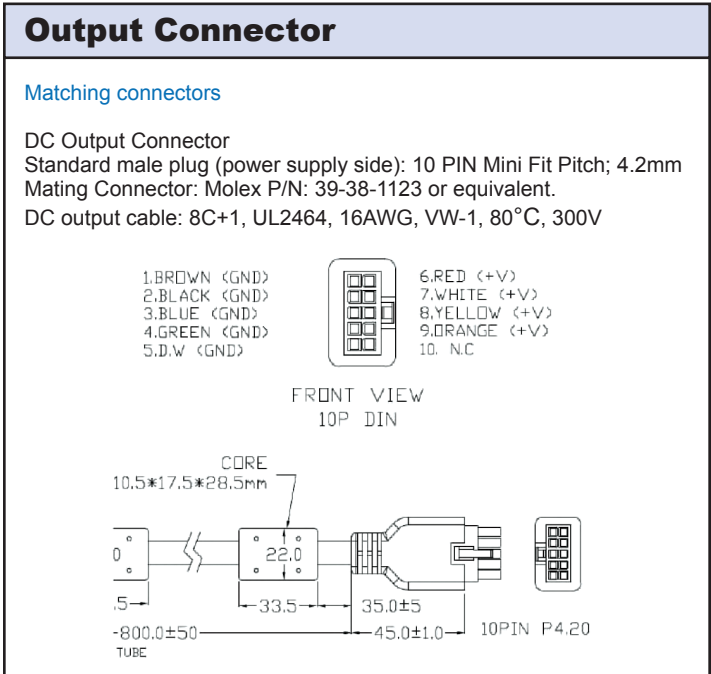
Output Connector

Matching connectors

DC Output Connector
Standard male plug (power supply side): 10 PIN Mini Fit Pitch; 4.2mm
Mating Connector: Molex P/N: 39-38-1123 or equivalent.
DC output cable: 8C+1, UL2464, 16AWG, VW-1, 80°C, 300V

1.BROWN (GND)
2.BLACK (GND)
3.BLUE (GND)
4.GREEN (GND)
5.D.W (GND)

6.RED (+V)
7.WHITE (+V)
8.YELLOW (+V)
9.ORANGE (+V)
10. N.C

FRONT VIEW
10P DIN

CORE
10.5*17.5*28.5mm

0
22.0
.5
33.5
35.0±5
800.0±50
45.0±1.0
10PIN P4.20
TUBE